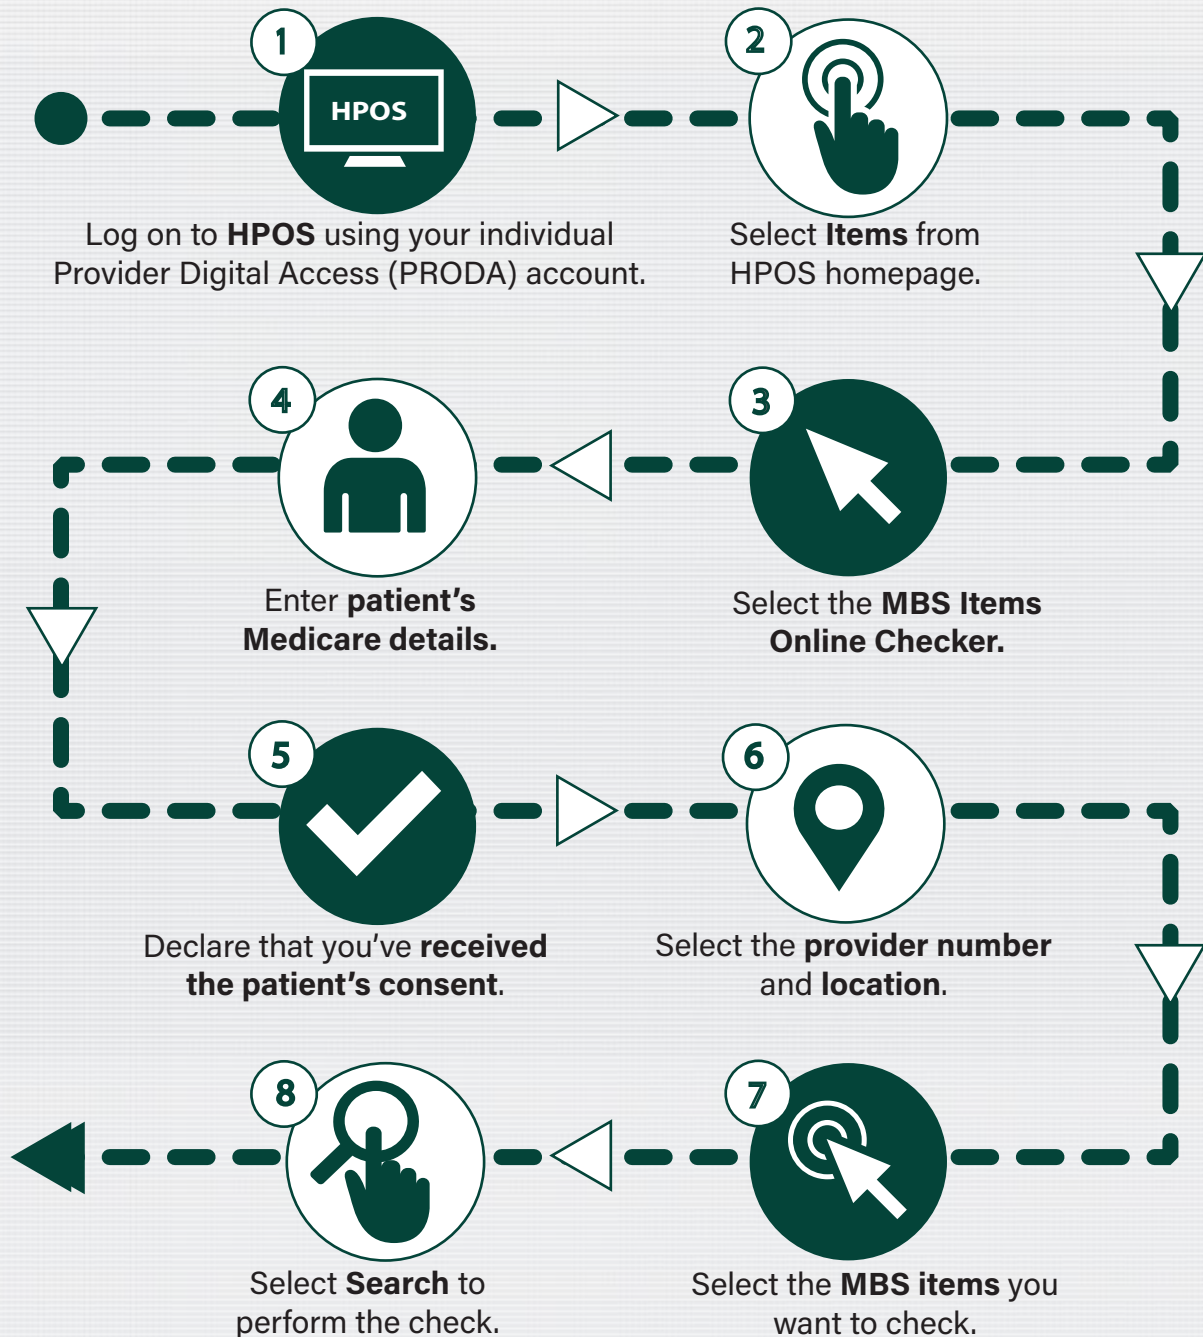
1
HPOS
Log on to HPOS using your individual Provider Digital Access (PRODA) account.

2
Select Items from HPOS homepage.

3
Select the MBS Items Online Checker.

4
Enter patient's Medicare details.

5
Declare that you've received the patient's consent.

6
Select the provider number and location.

7
Select the MBS items you want to check.

8
Select Search to perform the check.